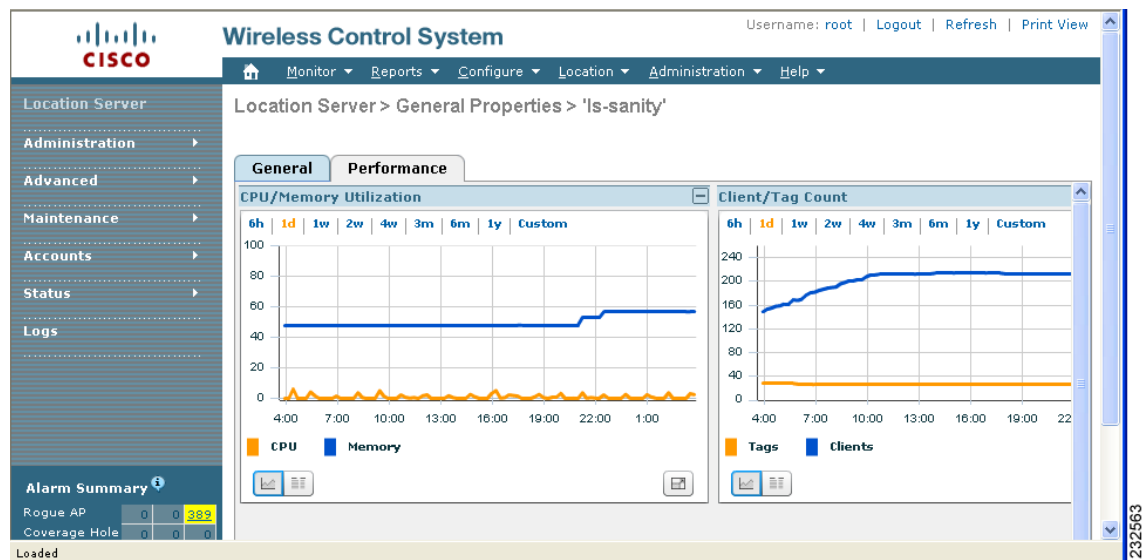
CISCO

Wireless Control System

Username: root | Logout | Refresh | Print View

Monitor ▾ Reports ▾ Configure ▾ Location ▾ Administration ▾ Help ▾

Location Server

Administration

Advanced

Maintenance

Accounts

Status

Logs

Location Server > General Properties > 'ls-sanity'

General Performance

CPU/Memory Utilization

6h | 1d | 1w | 2w | 4w | 3m | 6m | 1y | Custom

100
80
60
40
20
0

4:00 7:00 10:00 13:00 16:00 19:00 22:00 1:00

CPU Memory

Client/Tag Count

6h | 1d | 1w | 2w | 4w | 3m | 6m | 1y | Custom

240
200
160
120
80
40
0

4:00 7:00 10:00 13:00 16:00 19:00 22

Tags Clients

Alarm Summary

| Rogue AP | 0 | 0 | 389 |
|---|---|---|---|
| Coverage Hole | 0 | 0 | 0 |

Loaded

232563